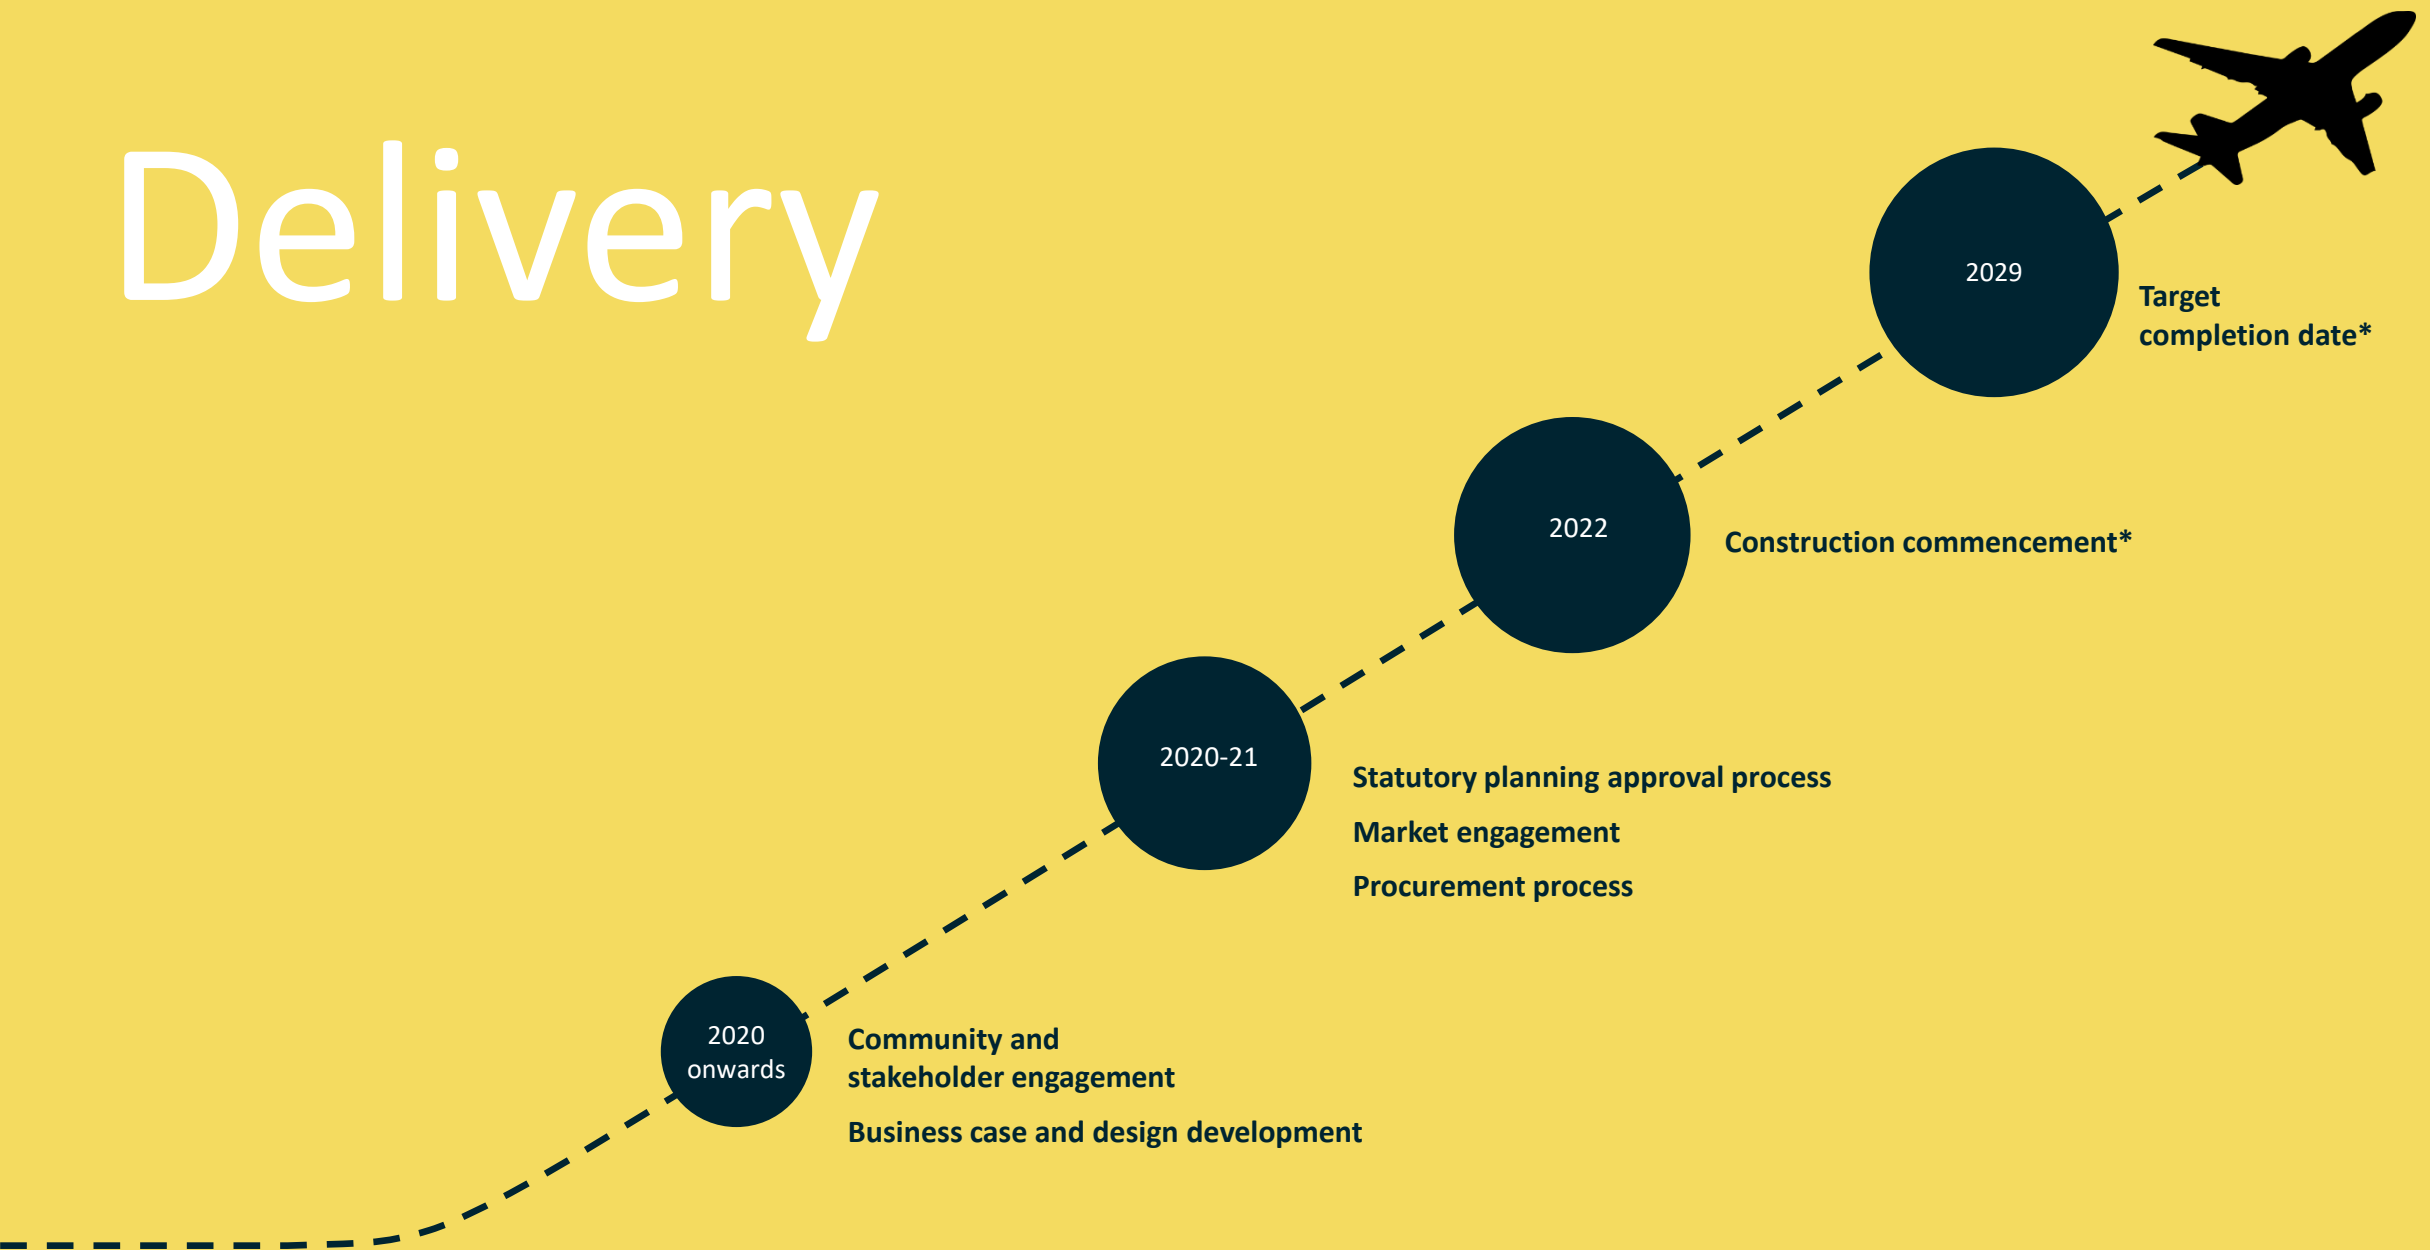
Delivery

2029

Target completion date*

2022

Construction commencement*

2020-21

Statutory planning approval process

Market engagement

Procurement process

2020 onwards

Community and stakeholder engagement

Business case and design development